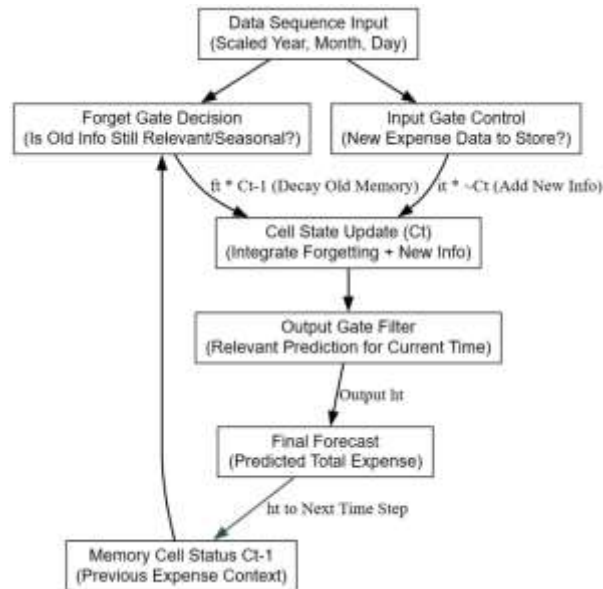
Data Sequence Input
(Scaled Year, Month, Day)

Forget Gate Decision
(Is Old Info Still Relevant/Seasonal?)

Input Gate Control
(New Expense Data to Store?)

ft * Ct-1 (Decay Old Memory)

it * ~Ct (Add New Info)

Cell State Update (Ct)
(Integrate Forgetting + New Info)

Output Gate Filter
(Relevant Prediction for Current Time)

Output ht

Final Forecast
(Predicted Total Expense)

ht to Next Time Step

Memory Cell Status Ct-1
(Previous Expense Context)